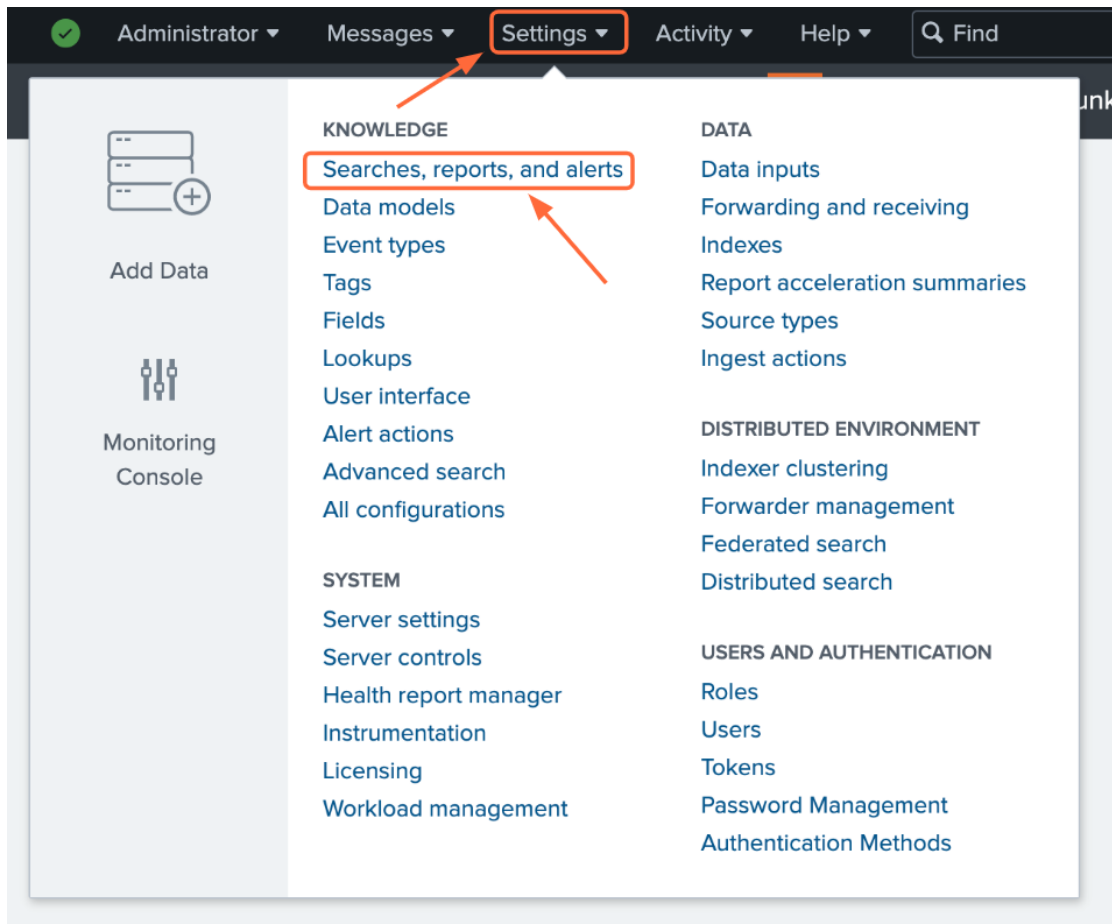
Administrator ▾ Messages ▾ Settings ▾ Activity ▾ Help ▾ Find

unk

Add Data

Monitoring Console

KNOWLEDGE
Searches, reports, and alerts
Data models
Event types
Tags
Fields
Lookups
User interface
Alert actions
Advanced search
All configurations

SYSTEM
Server settings
Server controls
Health report manager
Instrumentation
Licensing
Workload management

DATA
Data inputs
Forwarding and receiving
Indexes
Report acceleration summaries
Source types
Ingest actions

DISTRIBUTED ENVIRONMENT
Indexer clustering
Forwarder management
Federated search
Distributed search

USERS AND AUTHENTICATION
Roles
Users
Tokens
Password Management
Authentication Methods